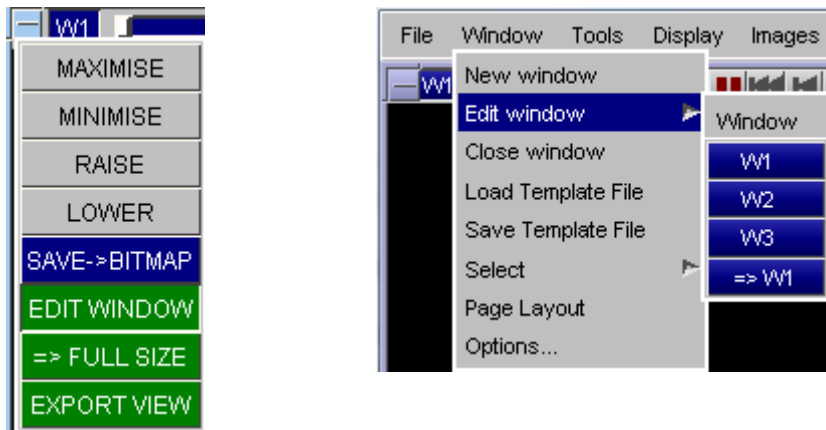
W1
MAXIMISE
MINIMISE
RAISE
LOWER
SAVE->BITMAP
EDIT WINDOW
=> FULL SIZE
EXPORT VIEW

File Window Tools Display Images
W1
New window
Edit window
Close window
Load Template File
Save Template File
Select
Page Layout
Options...

Window
W1
W2
W3
=> W1